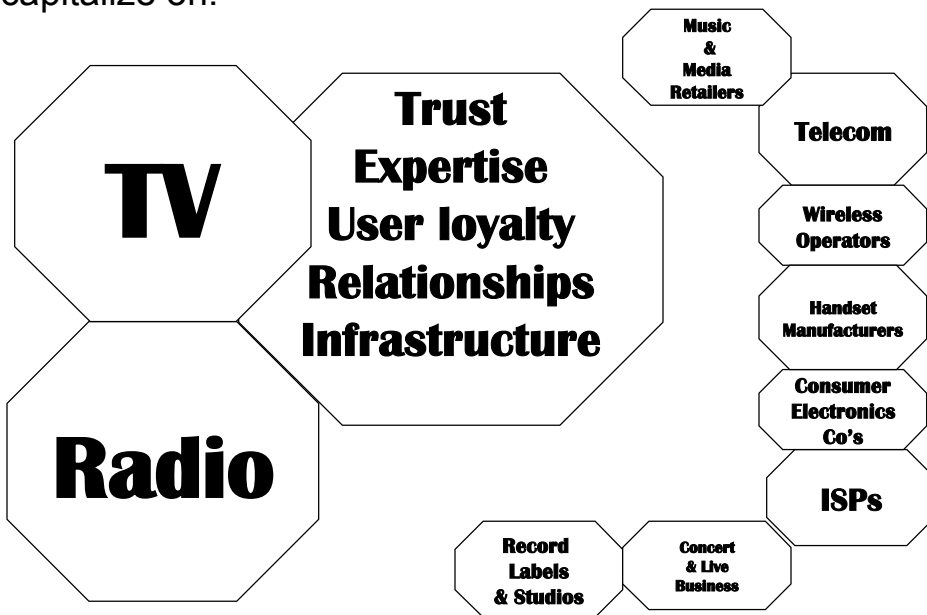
capitalize on.

TV

Trust
Expertise
User loyalty
Relationships
Infrastructure

Radio

Music & Media Retailers

Telecom

Wireless Operators

Handset Manufacturers

Consumer Electronics Co's

ISPs

Concert & Live Business

Record Labels & Studios